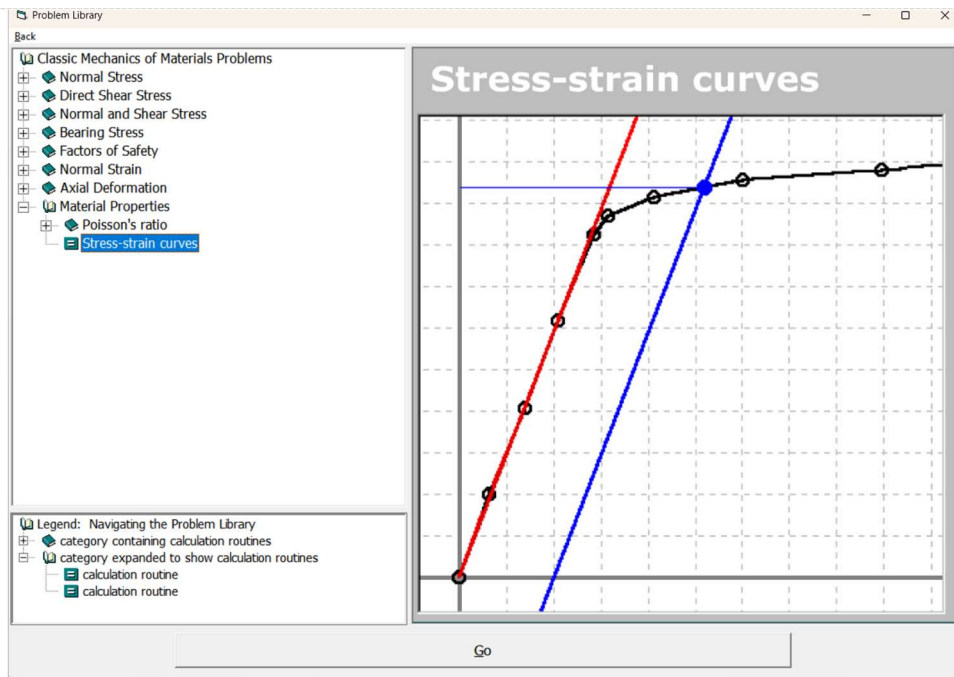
Problem Library

Back

Classic Mechanics of Materials Problems
Normal Stress
Direct Shear Stress
Normal and Shear Stress
Bearing Stress
Factors of Safety
Normal Strain
Axial Deformation
Material Properties
Poisson's ratio
Stress-strain curves

Legend: Navigating the Problem Library
category containing calculation routines
category expanded to show calculation routines
calculation routine
calculation routine

Stress-strain curves

Go